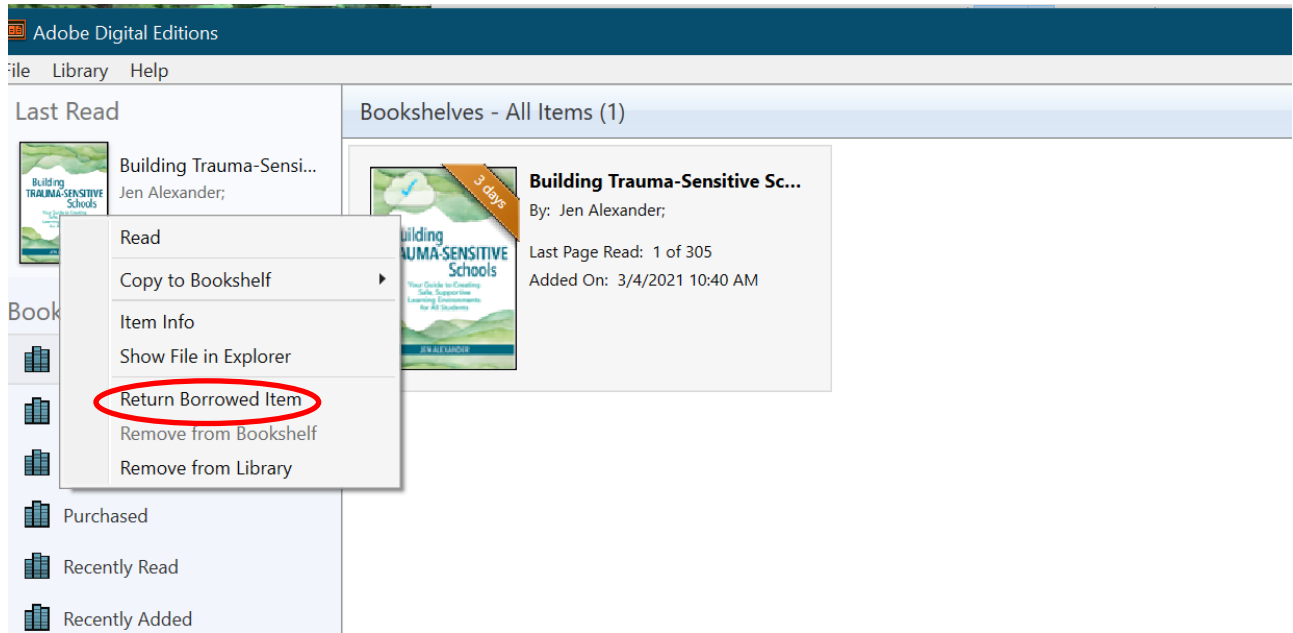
Adobe Digital Editions

ile Library Help

Last Read

Building TRAUMA-SENSITIVE Schools

Building Trauma-Sensi...
Jen Alexander;

Read
Copy to Bookshelf
Item Info
Show File in Explorer
Return Borrowed Item
Remove from Bookshelf
Remove from Library

Book

Purchased

Recently Read

Recently Added

Bookshelves - All Items (1)

3 days

Building TRAUMA-SENSITIVE Schools
Your Guide to Creating Safe, Supportive Learning Environments for All Students
JEN ALEXANDER

Building Trauma-Sensitive Sc...
By: Jen Alexander;
Last Page Read: 1 of 305
Added On: 3/4/2021 10:40 AM